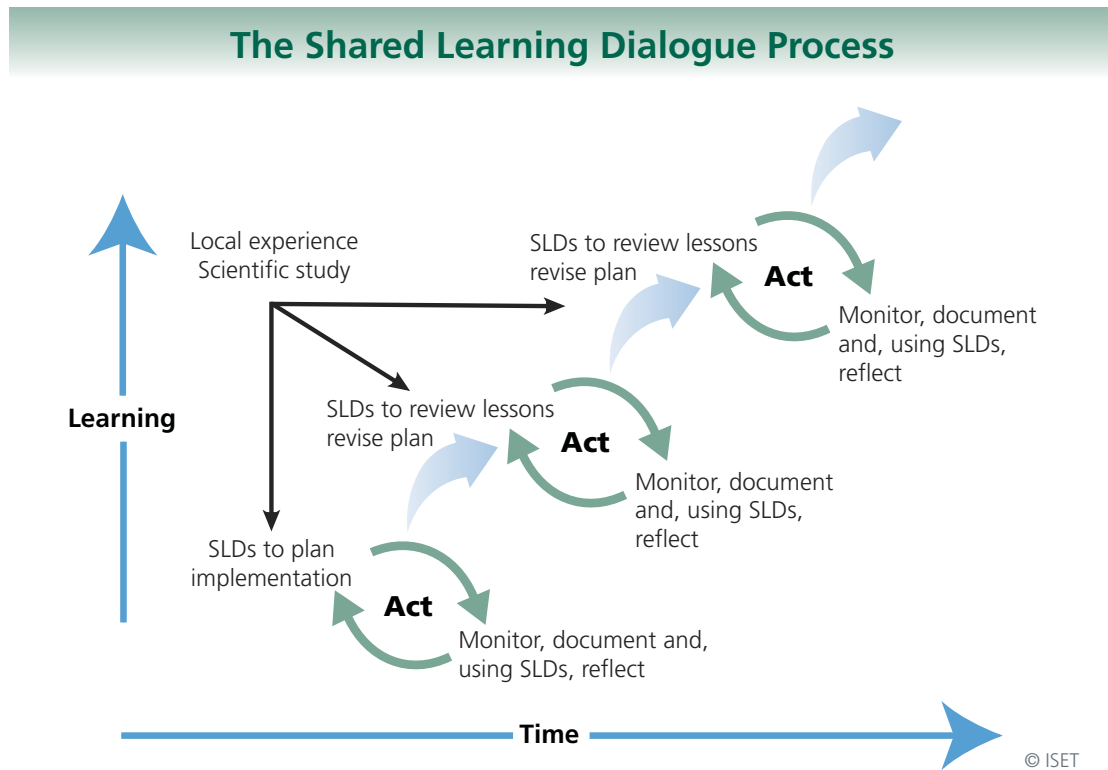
The Shared Learning Dialogue Process

Learning

Local experience
Scientific study

SLDs to review lessons
revise plan

Act

Monitor, document and, using SLDs, reflect

SLDs to review lessons
revise plan

Act

Monitor, document and, using SLDs, reflect

SLDs to plan implementation

Act

Monitor, document and, using SLDs, reflect

Time

© ISET